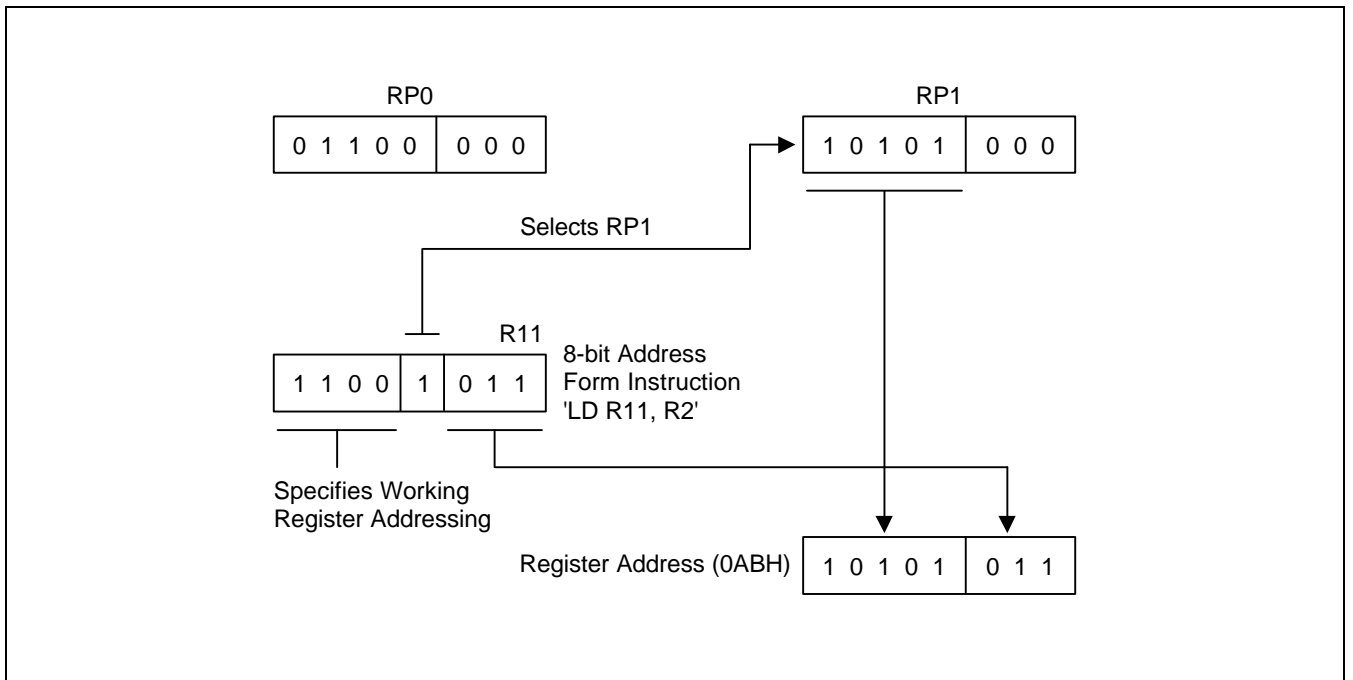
RP0

| 0 1 1 0 0 | 0 0 0 |
|---|---|

RP1

| 1 0 1 0 1 | 0 0 0 |
|---|---|

Selects RP1

R11

| 1 1 0 0 | 1 | 0 1 1 |
|---|---|---|

8-bit Address Form Instruction 'LD R11, R2'

Specifies Working Register Addressing

Register Address (0ABH)

| 1 0 1 0 1 | 0 1 1 |
|---|---|